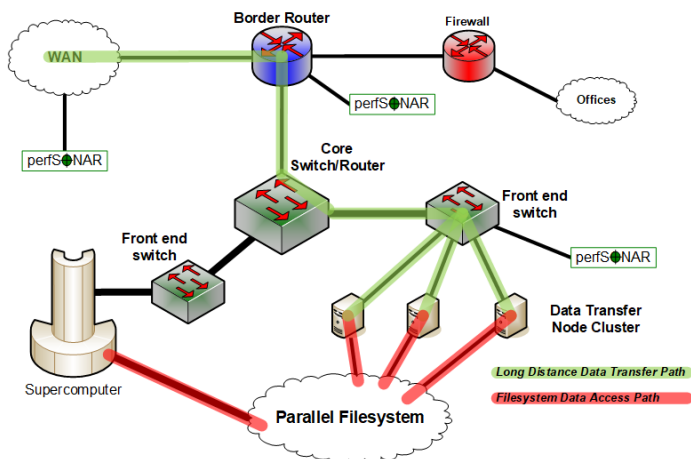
Border Router

Firewall

WAN

perfSONAR

Offices

perfSONAR

Core Switch/Router

Front end switch

perfSONAR

Front end switch

Data Transfer Node Cluster

Supercomputer

Long Distance Data Transfer Path

Filesystem Data Access Path

Parallel Filesystem